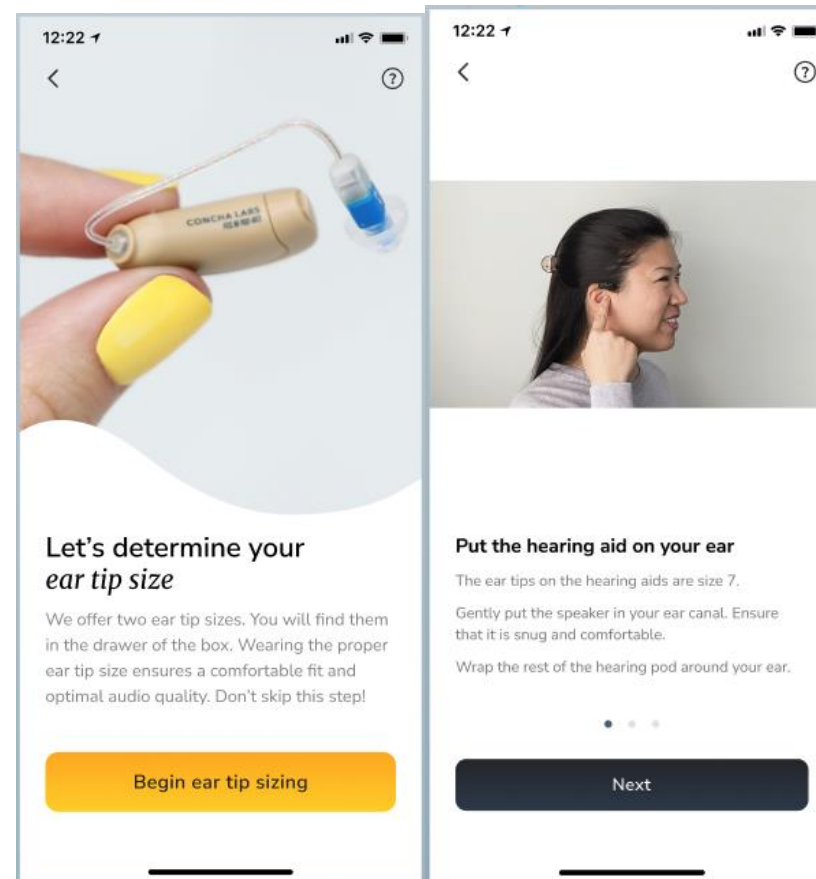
12:22

CONCHA LABS

Let's determine your *ear tip size*

We offer two ear tip sizes. You will find them in the drawer of the box. Wearing the proper ear tip size ensures a comfortable fit and optimal audio quality. Don't skip this step!

Begin ear tip sizing

12:22

Put the hearing aid on your ear

The ear tips on the hearing aids are size 7.

Gently put the speaker in your ear canal. Ensure that it is snug and comfortable.

Wrap the rest of the hearing pod around your ear.

Next